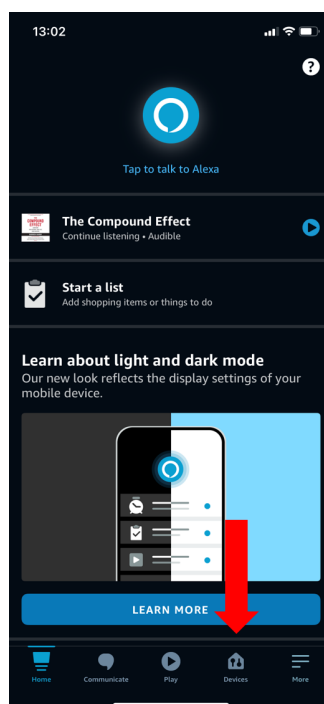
13:02

?

Tap to talk to Alexa

THE COMPOUND EFFECT

The Compound Effect
Continue listening • Audible

Start a list
Add shopping items or things to do

Learn about light and dark mode
Our new look reflects the display settings of your mobile device.

LEARN MORE

Home
Communicate
Play
Devices
More